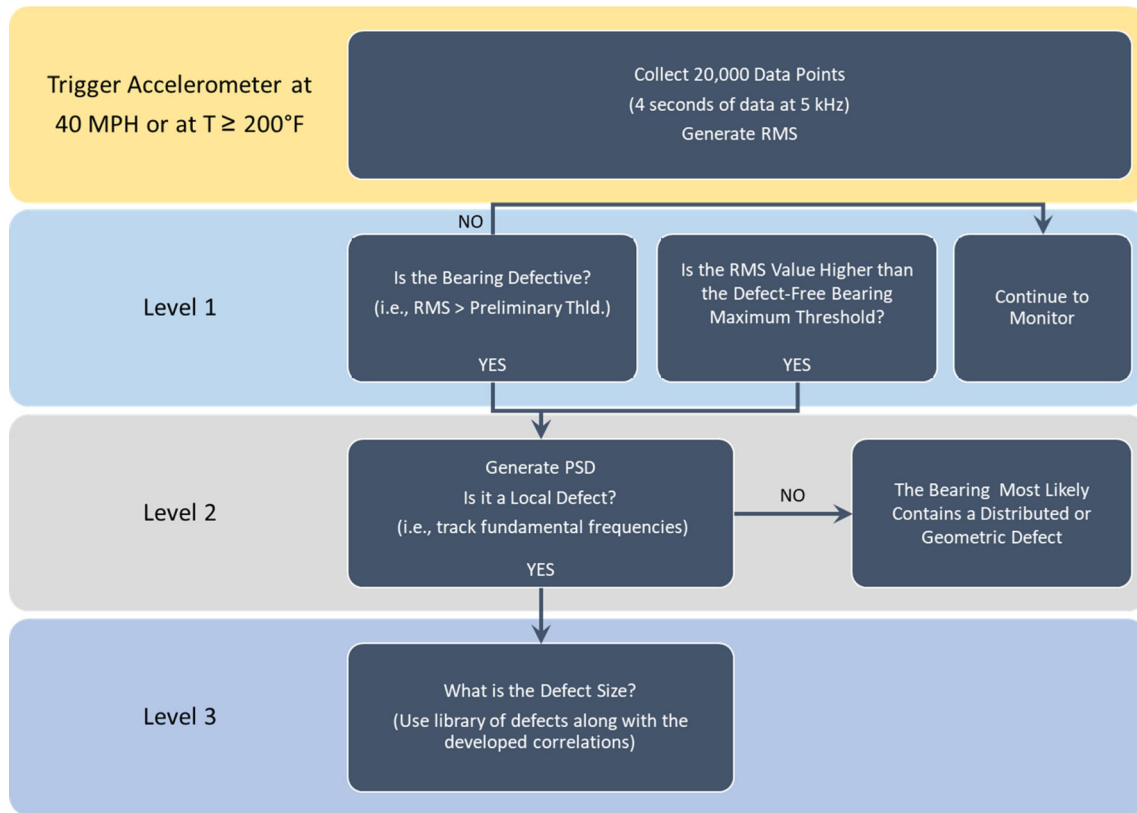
Trigger Accelerometer at 40 MPH or at T ≥ 200°F

Collect 20,000 Data Points
(4 seconds of data at 5 kHz)
Generate RMS

NO

Level 1

Is the Bearing Defective?
(i.e., RMS > Preliminary Thld.)
YES

Is the RMS Value Higher than the Defect-Free Bearing Maximum Threshold?
YES

Continue to Monitor

Level 2

Generate PSD
Is it a Local Defect?
(i.e., track fundamental frequencies)
YES

NO

The Bearing Most Likely Contains a Distributed or Geometric Defect

Level 3

What is the Defect Size?
(Use library of defects along with the developed correlations)